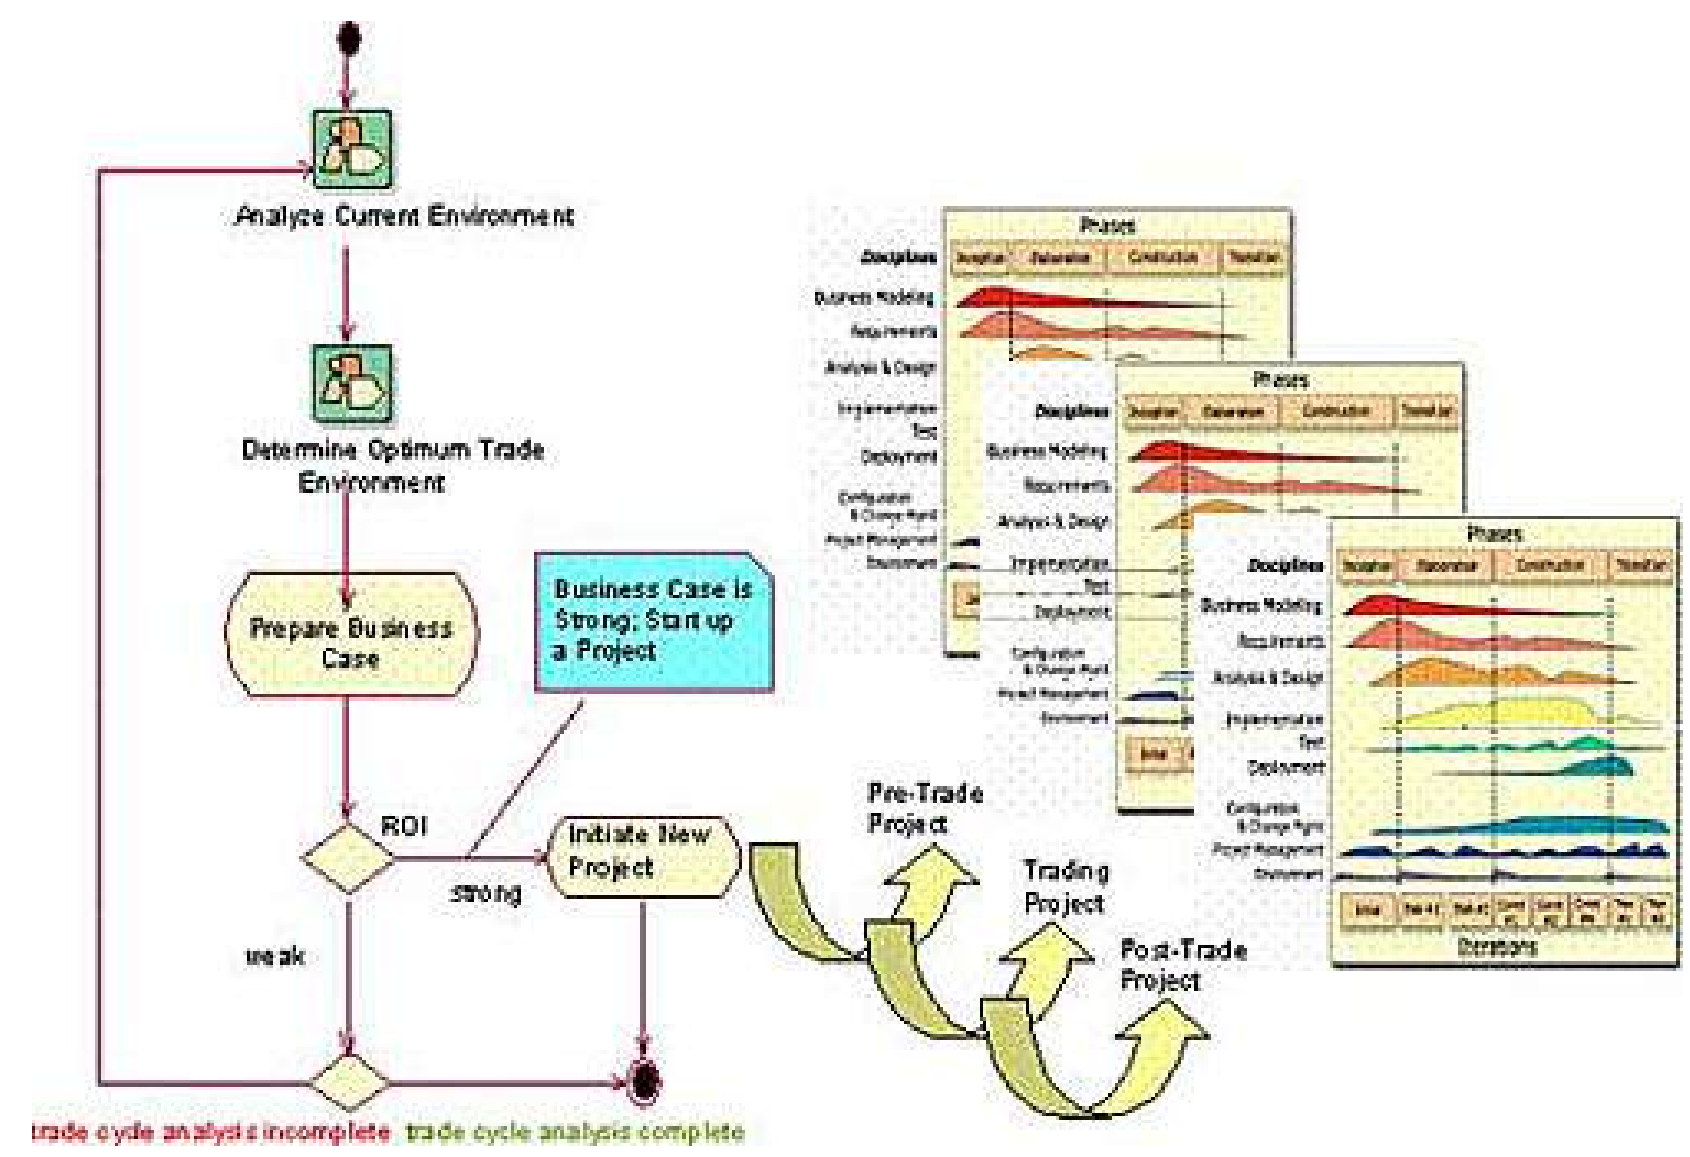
Analyze Current Environment

Determine Optimum Trade Environment

Prepare Business Case

Business Case is Strong; Start up a Project

ROI

strong

Initiate New Project

weak

trade cycle analysis incomplete trade cycle analysis complete

Pre-Trade Project

Trading Project

Post-Trade Project

Phases

Disciplines

Inception | Elaboration | Construction | Transition

Business Modeling
Requirements
Analysis & Design
Implementation
Test
Deployment
Configuration & Change Mgmt
Project Management
Environment

Initial | Elab #1 | Elab #2 | Const #1 | Const #2 | Const #N | Tran #1 | Tran #2

Iterations